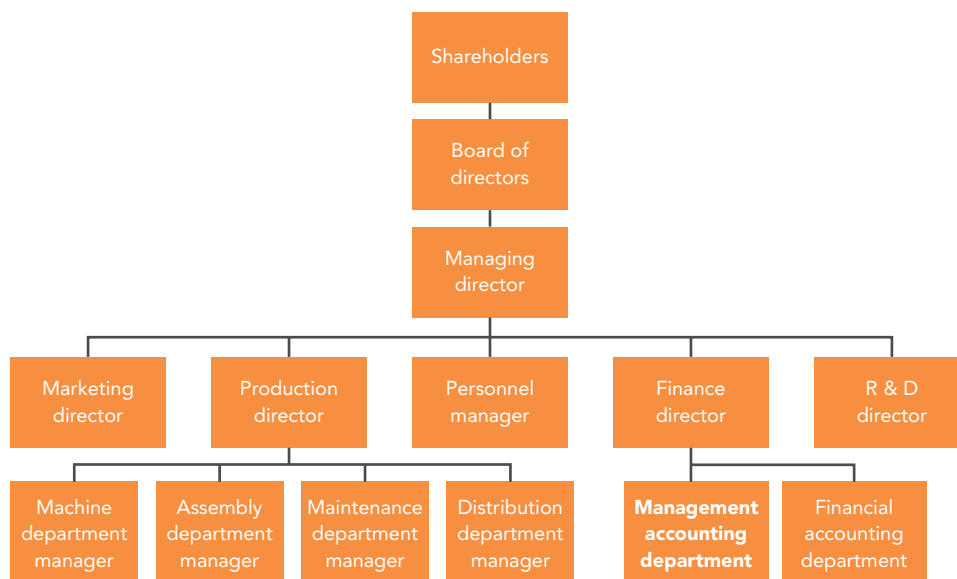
Shareholders

Board of directors

Managing director

Marketing director

Production director

Personnel manager

Finance director

R & D director

Machine department manager

Assembly department manager

Maintenance department manager

Distribution department manager

**Management accounting department**

Financial accounting department